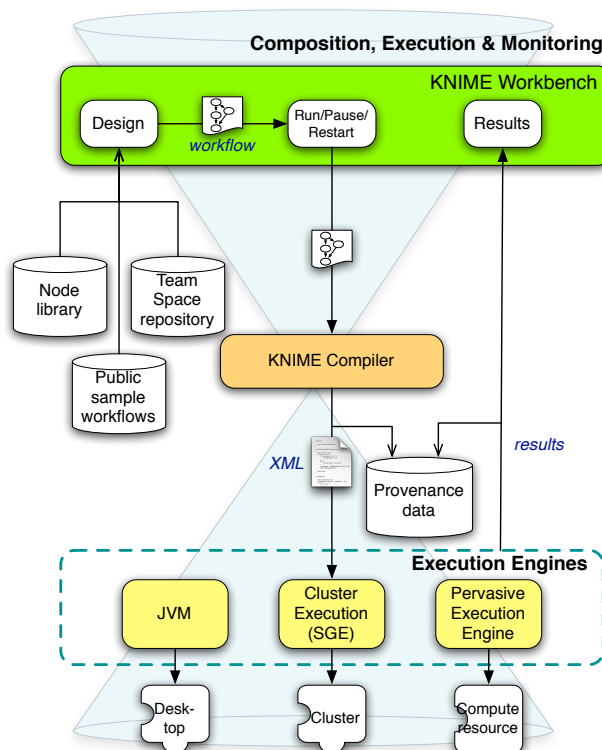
Composition, Execution & Monitoring

KNIME Workbench

Design

workflow

Run/Pause/Restart

Results

Node library

Team Space repository

Public sample workflows

KNIME Compiler

XML

Provenance data

results

Execution Engines

JVM

Cluster Execution (SGE)

Pervasive Execution Engine

Desk-top

Cluster

Compute resource